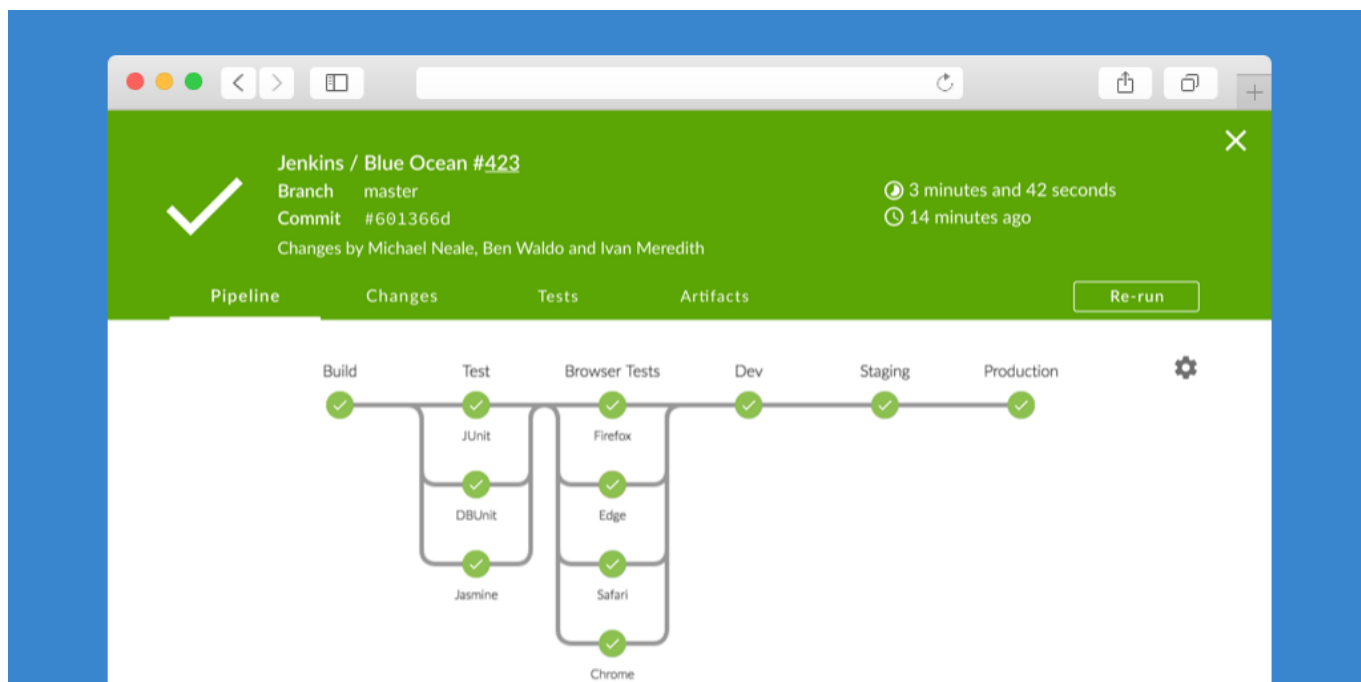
Jenkins / Blue Ocean #423
Branch master
Commit #601366d
Changes by Michael Neale, Ben Waldo and Ivan Meredith

3 minutes and 42 seconds
14 minutes ago

Pipeline Changes Tests Artifacts Re-run

Build Test Browser Tests Dev Staging Production

JUnit
DBUnit
Jasmine

Firefox
Edge
Safari
Chrome